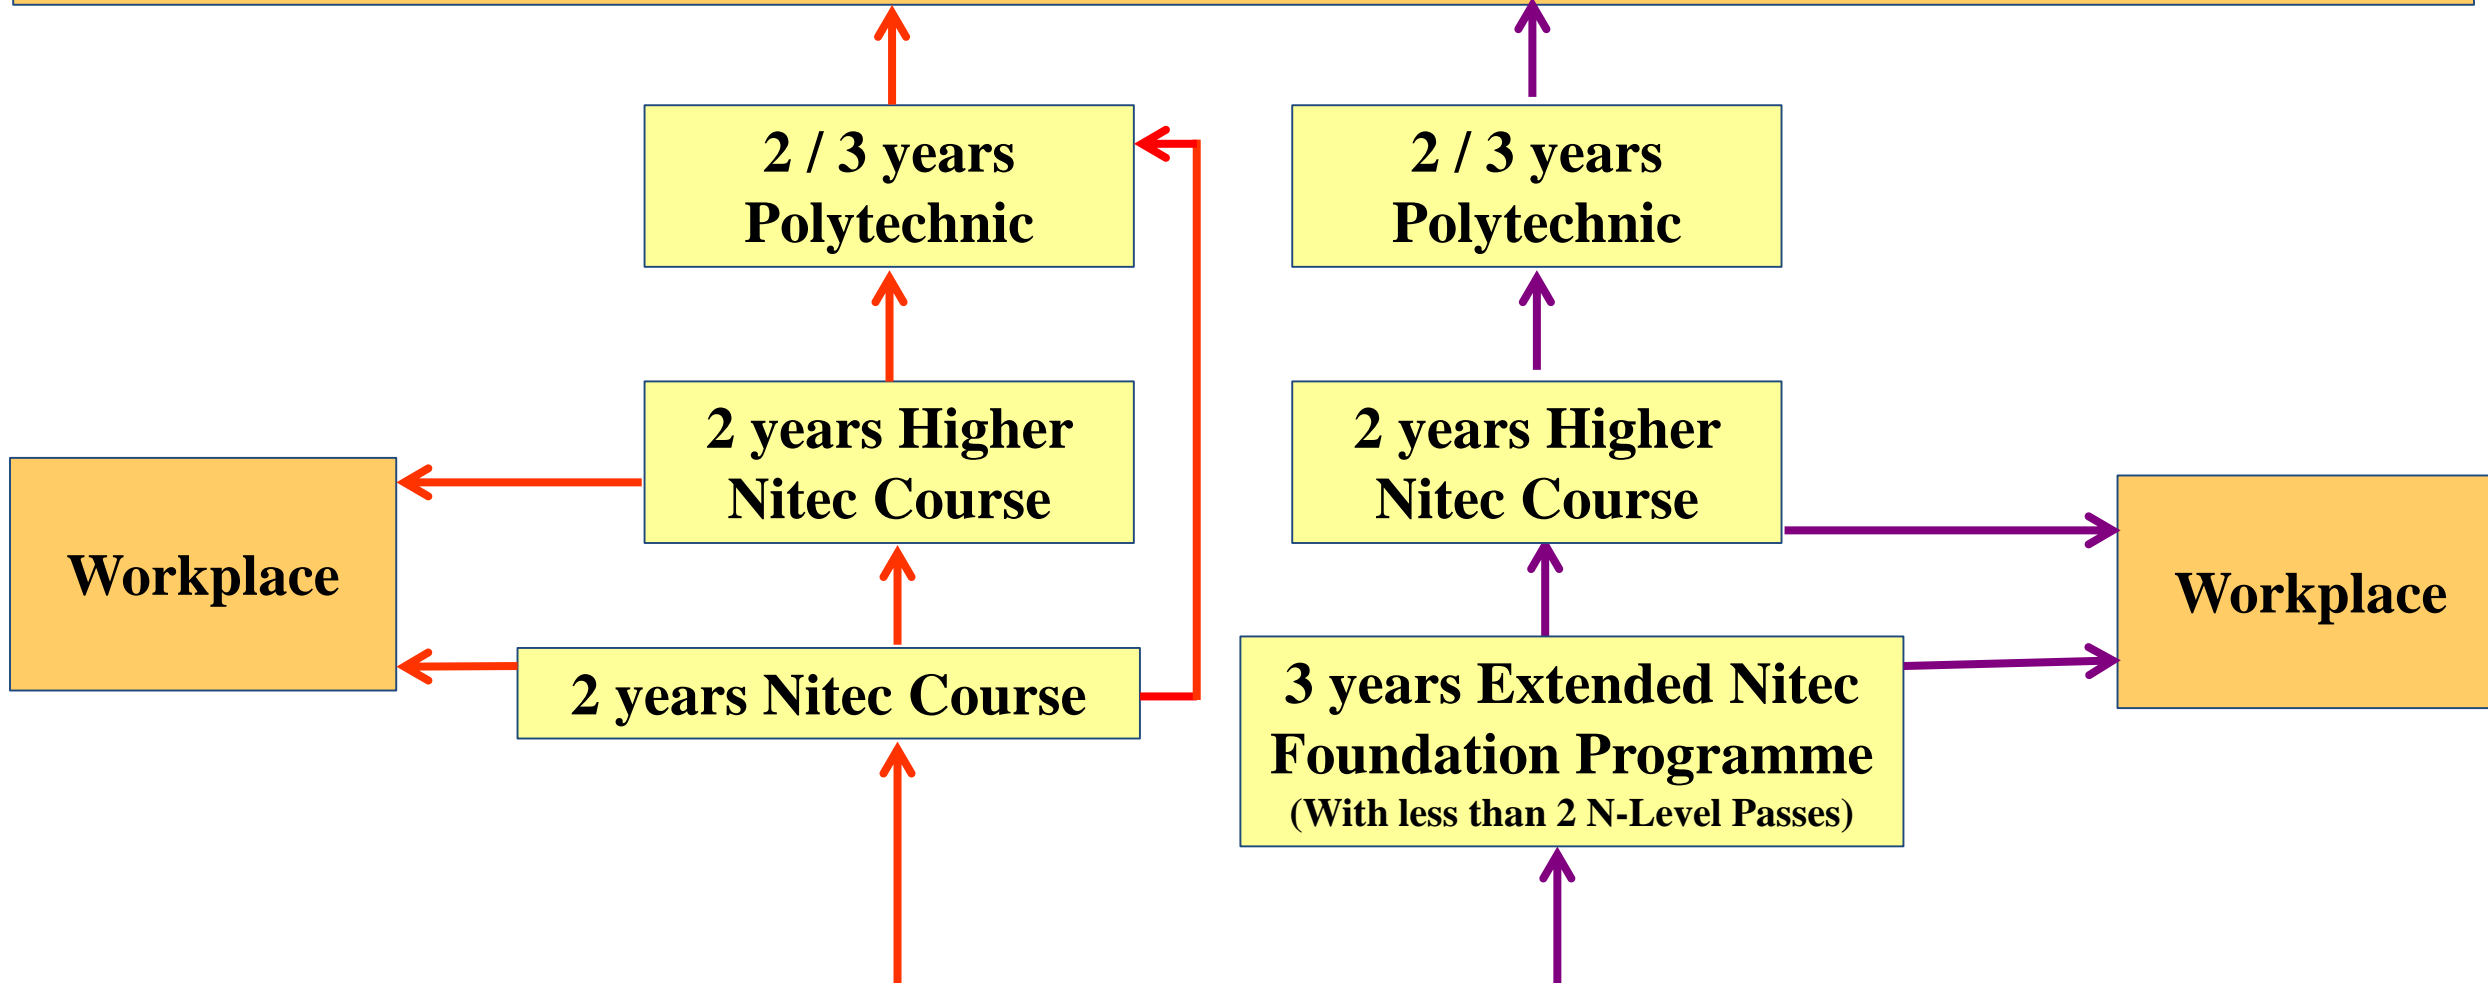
2 / 3 years Polytechnic

2 / 3 years Polytechnic

2 years Higher Nitec Course

Workplace

2 years Higher Nitec Course

Workplace

2 years Nitec Course

3 years Extended Nitec Foundation Programme (With less than 2 N-Level Passes)